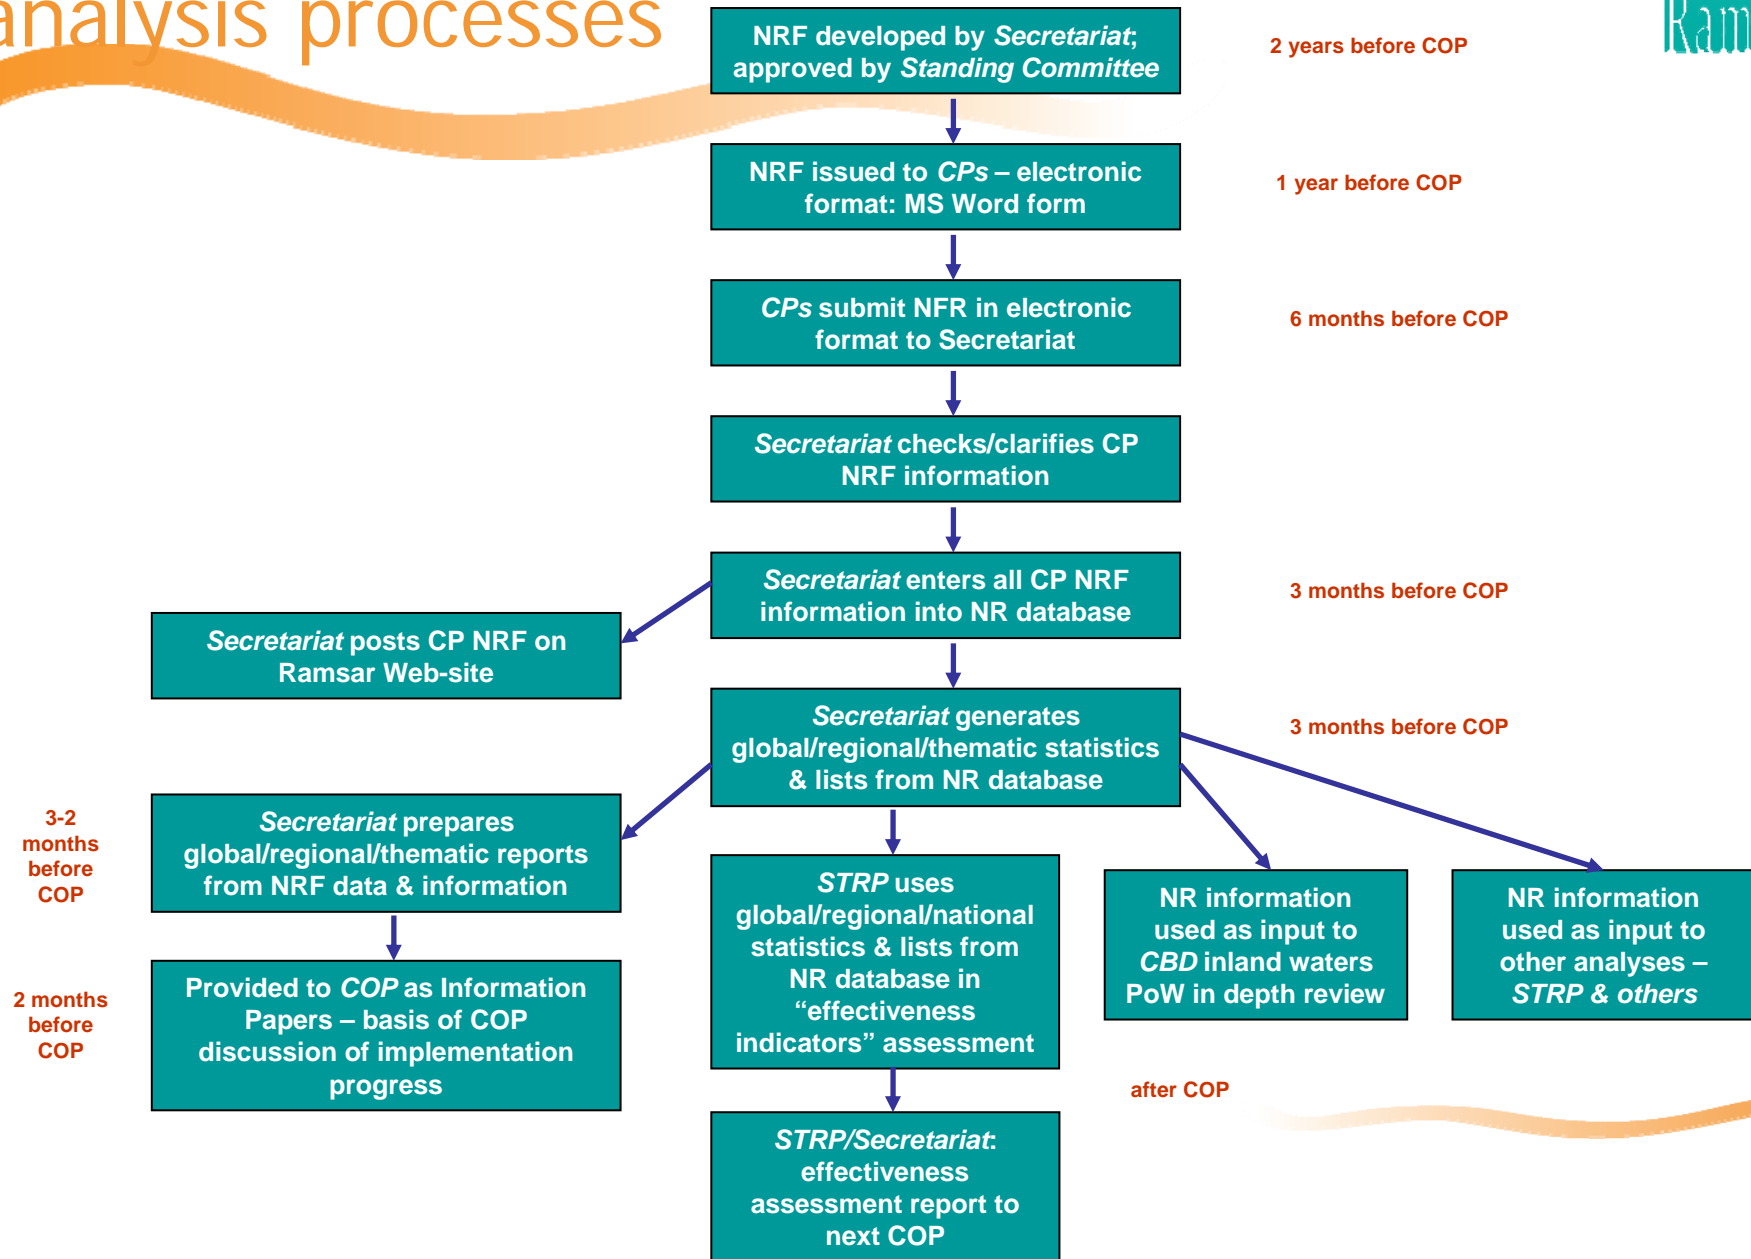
analysis processes

Ram

NRF developed by *Secretariat*; approved by *Standing Committee*

2 years before COP

NRF issued to *CPs* – electronic format: MS Word form

1 year before COP

*CPs* submit NFR in electronic format to Secretariat

6 months before COP

*Secretariat* checks/clarifies CP NRF information

*Secretariat* enters all CP NRF information into NR database

3 months before COP

*Secretariat* posts CP NRF on Ramsar Web-site

*Secretariat* generates global/regional/thematic statistics & lists from NR database

3 months before COP

3-2 months before COP

*Secretariat* prepares global/regional/thematic reports from NRF data & information

*STRP* uses global/regional/national statistics & lists from NR database in “effectiveness indicators” assessment

NR information used as input to *CBD* inland waters PoW in depth review

NR information used as input to other analyses – *STRP & others*

2 months before COP

Provided to *COP* as Information Papers – basis of COP discussion of implementation progress

after COP

*STRP/Secretariat*: effectiveness assessment report to next COP